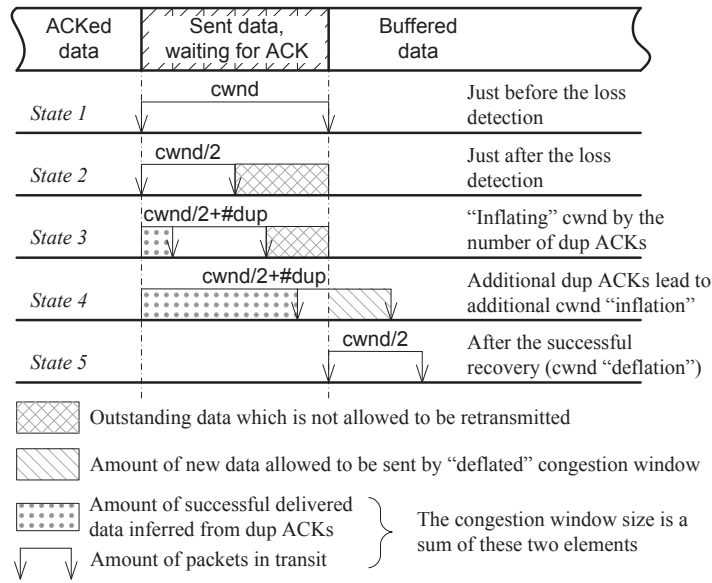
ACKed data

Sent data, waiting for ACK

Buffered data

State 1

cwnd

Just before the loss detection

State 2

cwnd/2

Just after the loss detection

State 3

cwnd/2+#dup

“Inflating” cwnd by the number of dup ACKs

State 4

cwnd/2+#dup

Additional dup ACKs lead to additional cwnd “inflation”

State 5

cwnd/2

After the successful recovery (cwnd “deflation”)

Outstanding data which is not allowed to be retransmitted

Amount of new data allowed to be sent by “deflated” congestion window

Amount of successful delivered data inferred from dup ACKs

Amount of packets in transit

The congestion window size is a sum of these two elements